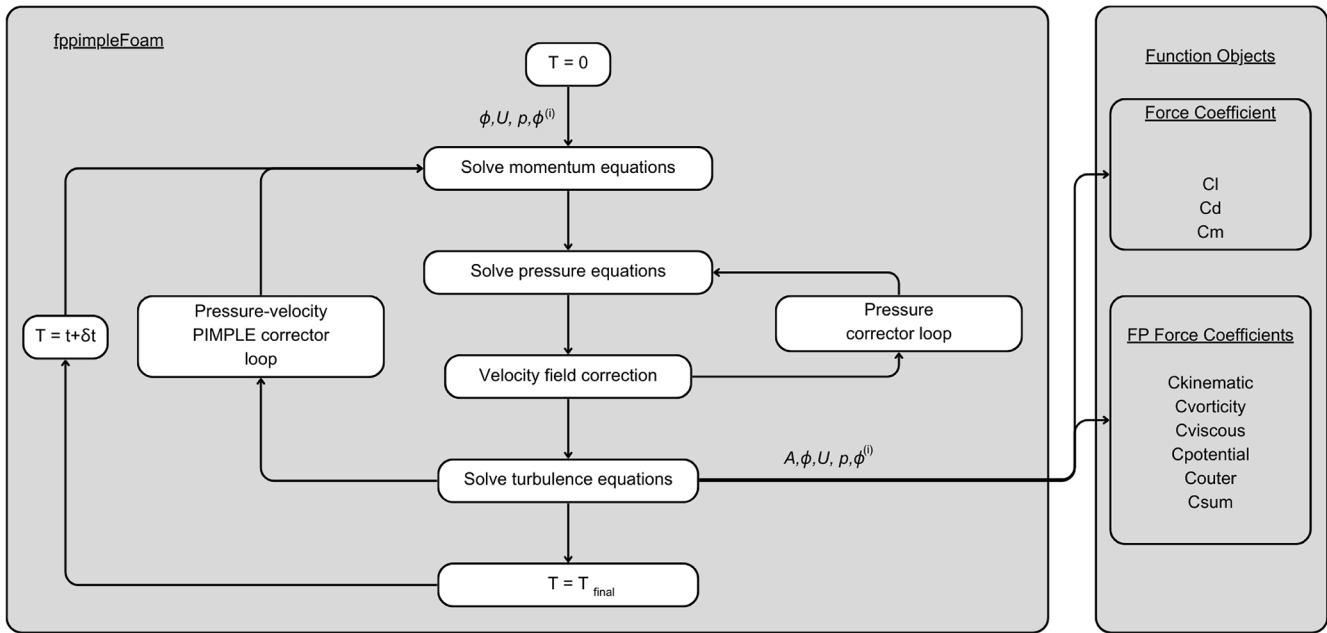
fppimpleFoam

T = 0

$\phi, U, p, \phi^{(i)}$

Solve momentum equations

Solve pressure equations

Pressure-velocity PIMPLE corrector loop

Pressure corrector loop

T = t+δt

Velocity field correction

$A, \phi, U, p, \phi^{(i)}$

Solve turbulence equations

T = T final

Function Objects

Force Coefficient

Cl
Cd
Cm

FP Force Coefficients

Ckinematic
Cvorticity
Cviscous
Cpotential
Couter
Csum